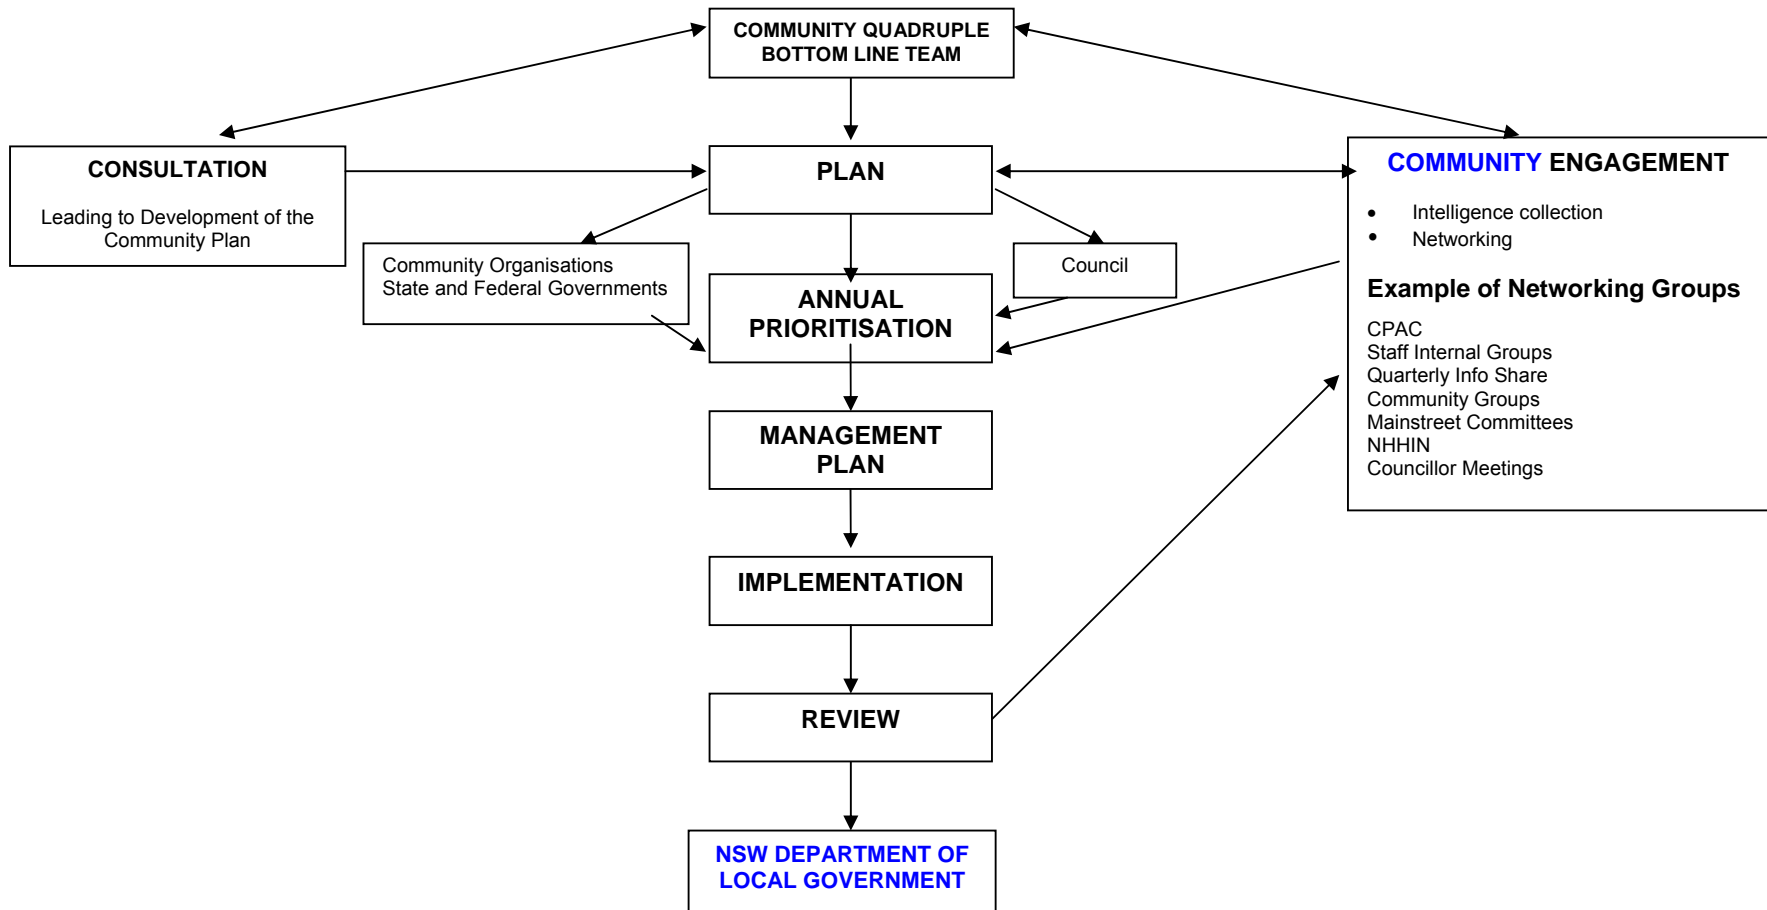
COMMUNITY QUADRUPLE BOTTOM LINE TEAM

CONSULTATION

Leading to Development of the Community Plan

PLAN

COMMUNITY ENGAGEMENT

- Intelligence collection
- Networking

Example of Networking Groups

CPAC
Staff Internal Groups
Quarterly Info Share
Community Groups
Mainstreet Committees
NHHIN
Councillor Meetings

Community Organisations
State and Federal Governments

Council

ANNUAL PRIORITISATION

MANAGEMENT PLAN

IMPLEMENTATION

REVIEW

NSW DEPARTMENT OF LOCAL GOVERNMENT